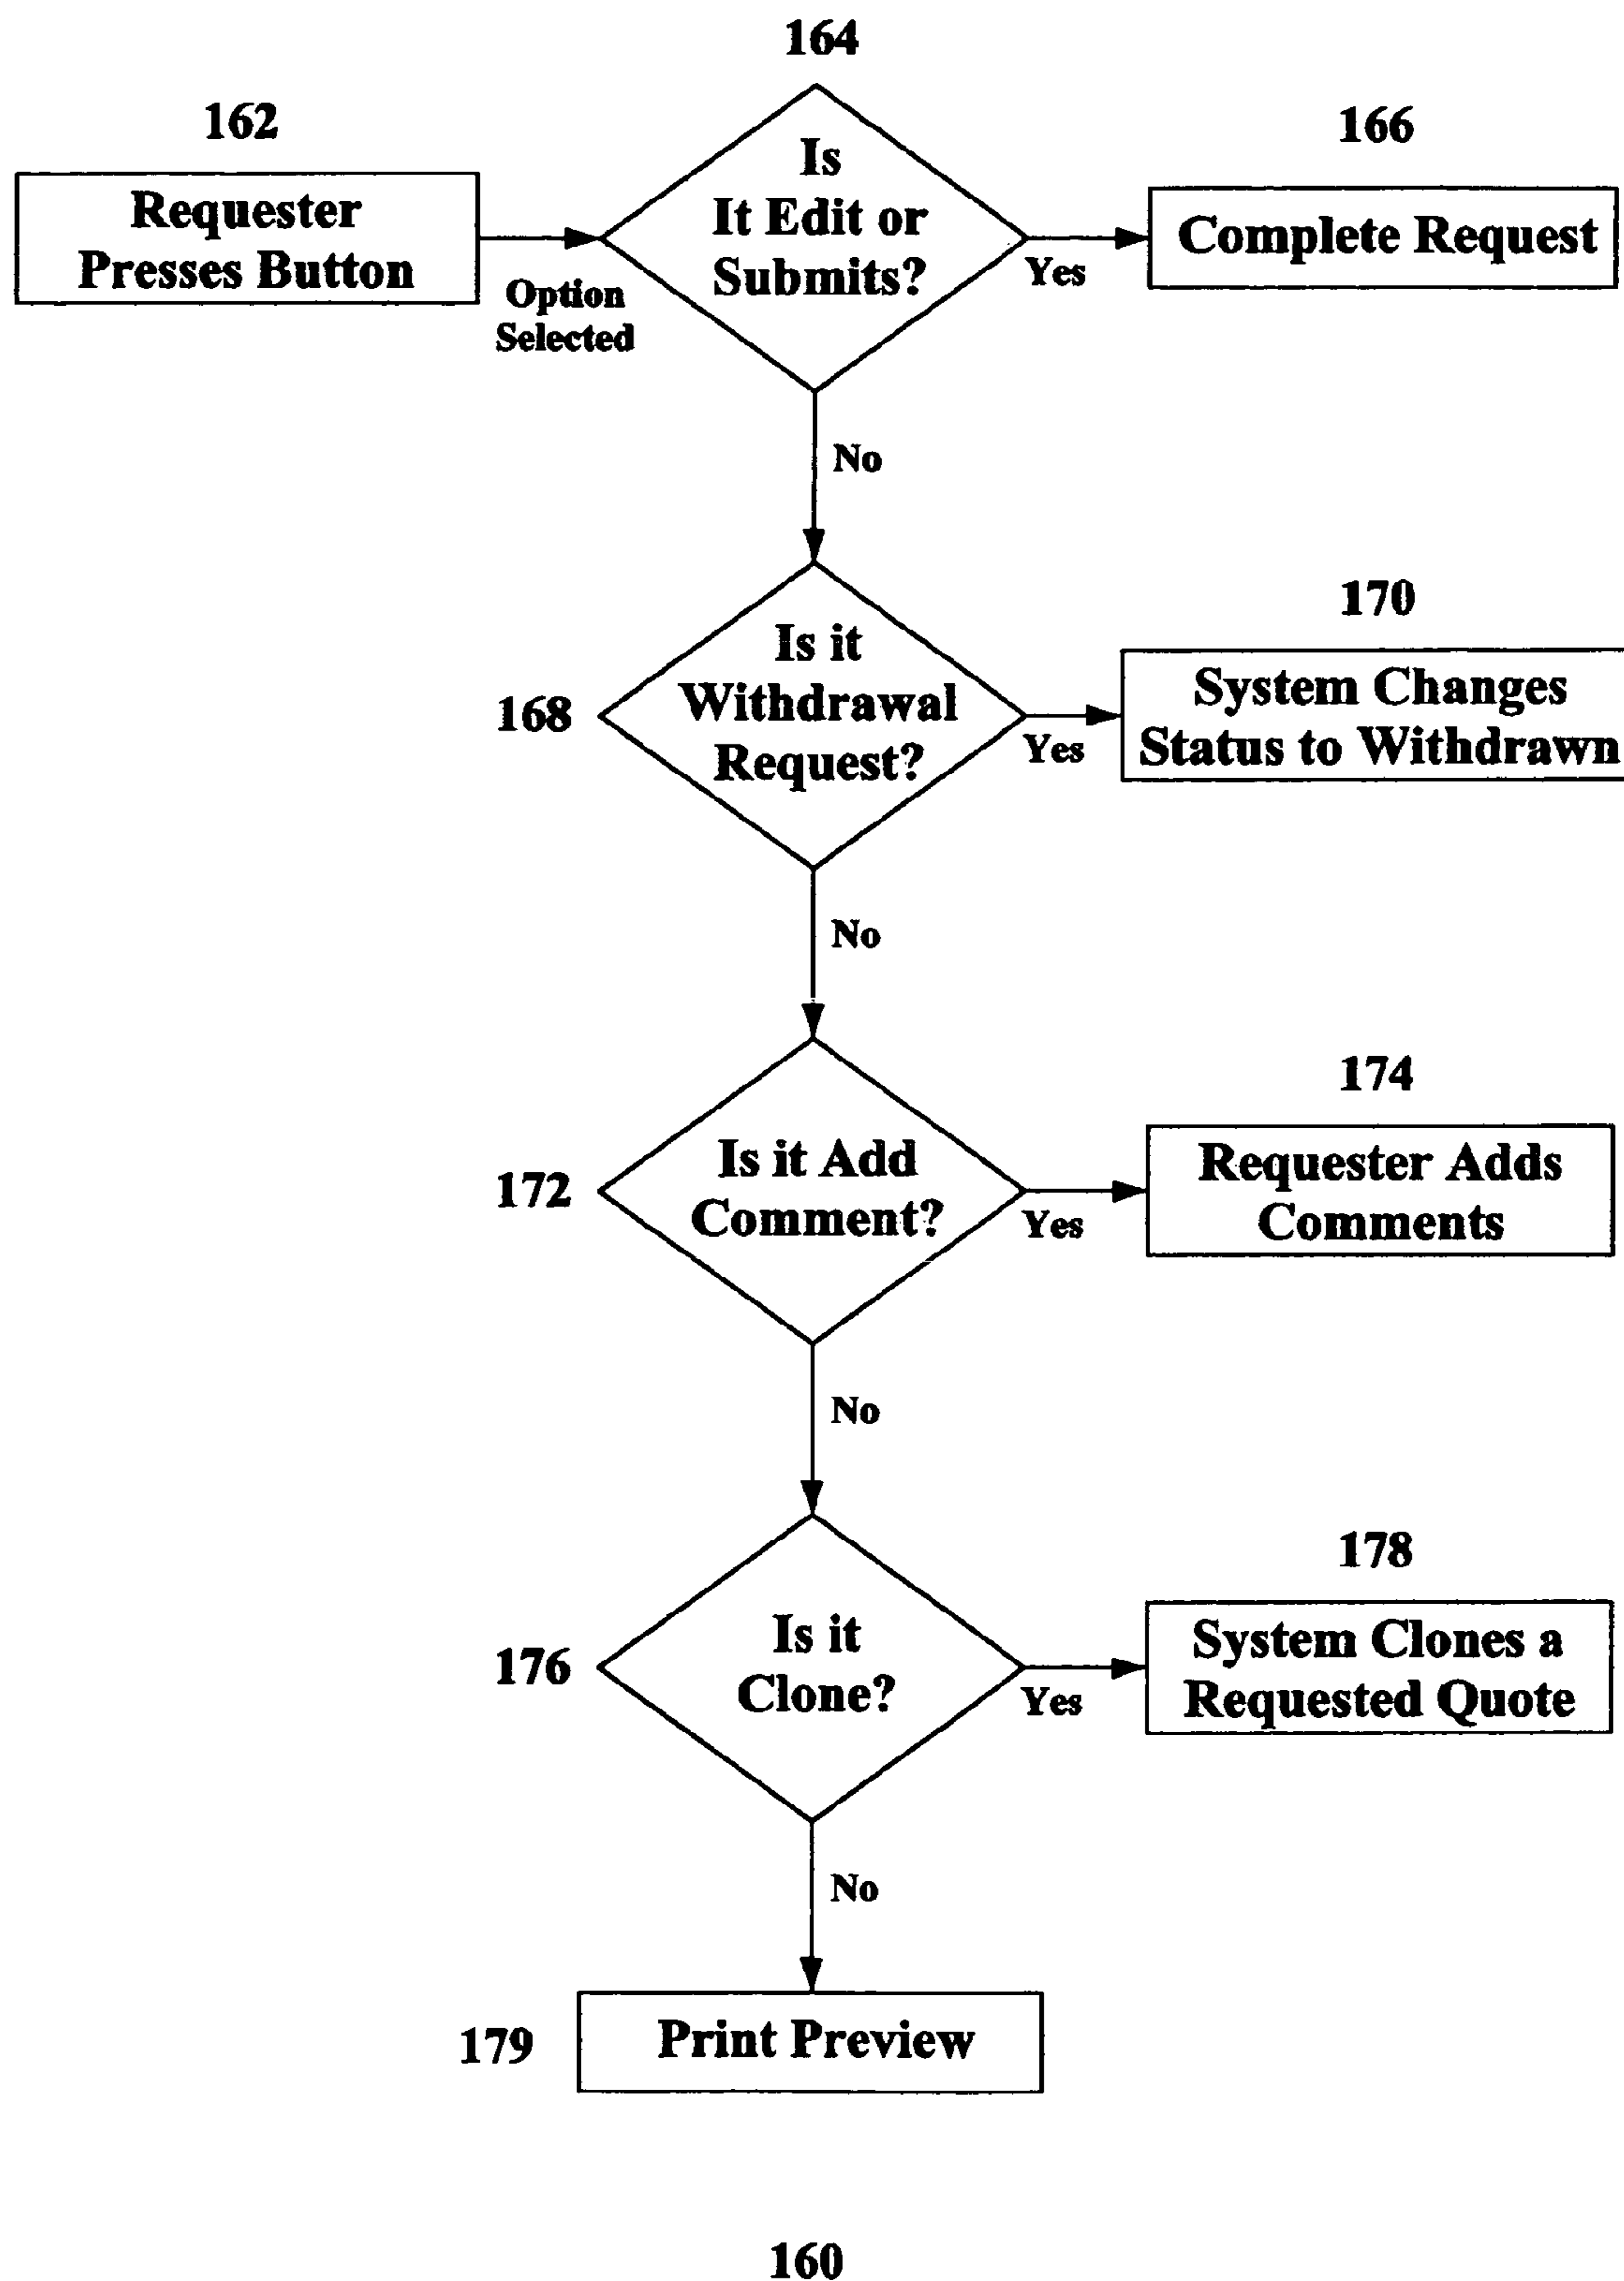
164

162

Requester Presses Button

Option Selected

Is It Edit or Submits?

Yes

166

Complete Request

No

170

168

Is it Withdrawal Request?

Yes

System Changes Status to Withdrawn

No

174

172

Is it Add Comment?

Yes

Requester Adds Comments

No

178

176

Is it Clone?

Yes

System Clones a Requested Quote

No

179

Print Preview

160